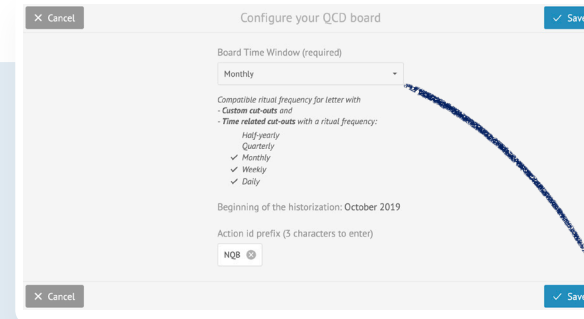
× Cancel

Configure your QCD board

✓ Save

Board Time Window (required)

Monthly

Compatible ritual frequency for letter with
- Custom cut-outs and
- Time related cut-outs with a ritual frequency:

Half-yearly
Quarterly
✓ Monthly
✓ Weekly
✓ Daily

Beginning of the historization: October 2019

Action id prefix (3 characters to enter)

NQB

× Cancel

✓ Save